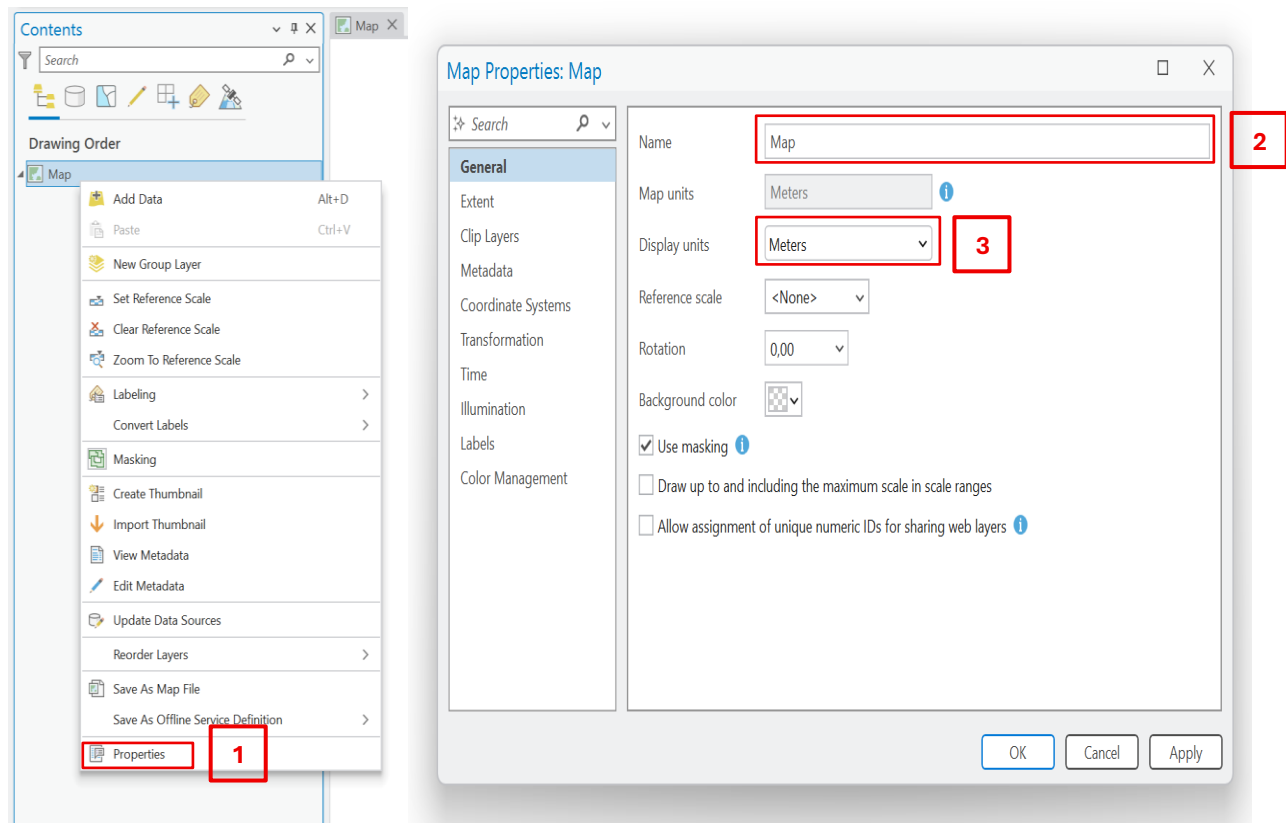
Contents

Map

Search

Drawing Order

Map

Add Data Alt+D
Paste Ctrl+V
New Group Layer
Set Reference Scale
Clear Reference Scale
Zoom To Reference Scale
Labeling
Convert Labels
Masking
Create Thumbnail
Import Thumbnail
View Metadata
Edit Metadata
Update Data Sources
Reorder Layers
Save As Map File
Save As Offline Service Definition
Properties

1

Map Properties: Map

Search

General
Extent
Clip Layers
Metadata
Coordinate Systems
Transformation
Time
Illumination
Labels
Color Management

Name Map

2

Map units Meters

Display units Meters

3

Reference scale <None>

Rotation 0,00

Background color

Use masking

Draw up to and including the maximum scale in scale ranges

Allow assignment of unique numeric IDs for sharing web layers

OK Cancel Apply